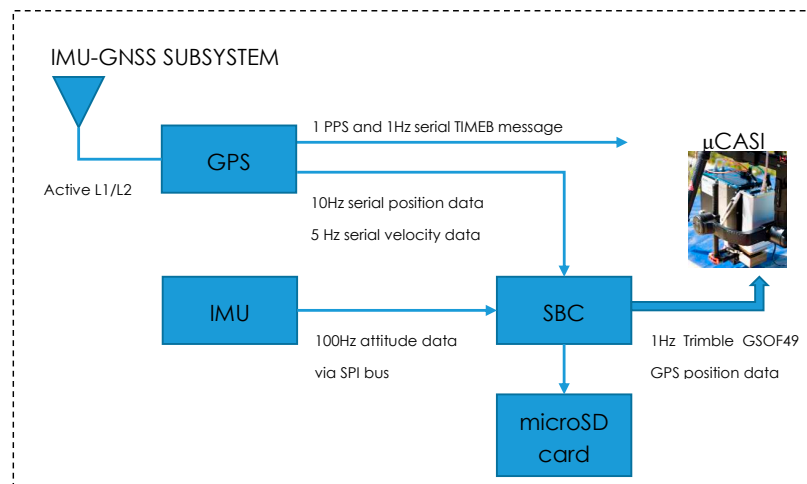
IMU-GNSS SUBSYSTEM

Active L1/L2

GPS

1 PPS and 1Hz serial TIMEB message

μCASI

10Hz serial position data

5 Hz serial velocity data

IMU

100Hz attitude data

via SPI bus

SBC

1Hz Trimble GSOF49

GPS position data

microSD card